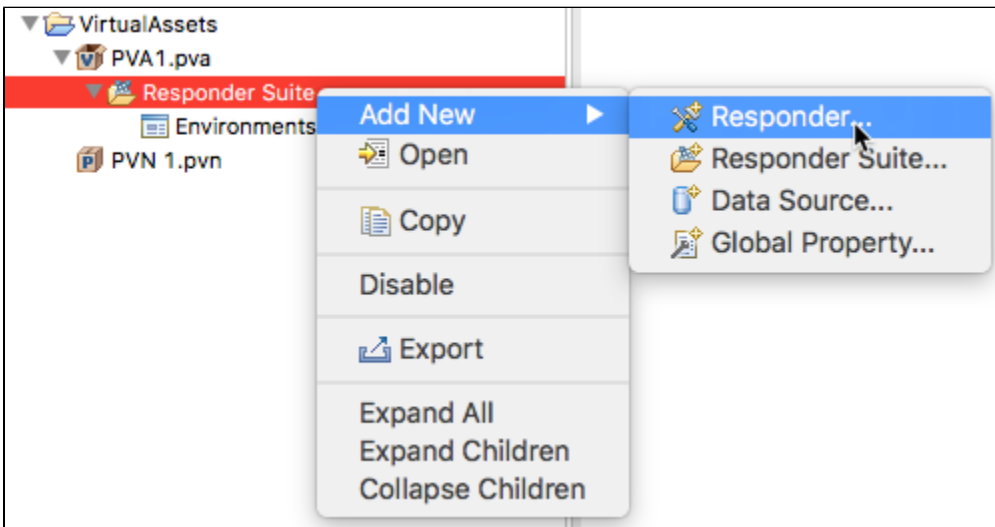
VirtualAssets
PVA1.pva
Responder Suite
Environments
PVN 1.pvn

Add New
Open
Copy
Disable
Export
Expand All
Expand Children
Collapse Children

Responder...
Responder Suite...
Data Source...
Global Property...